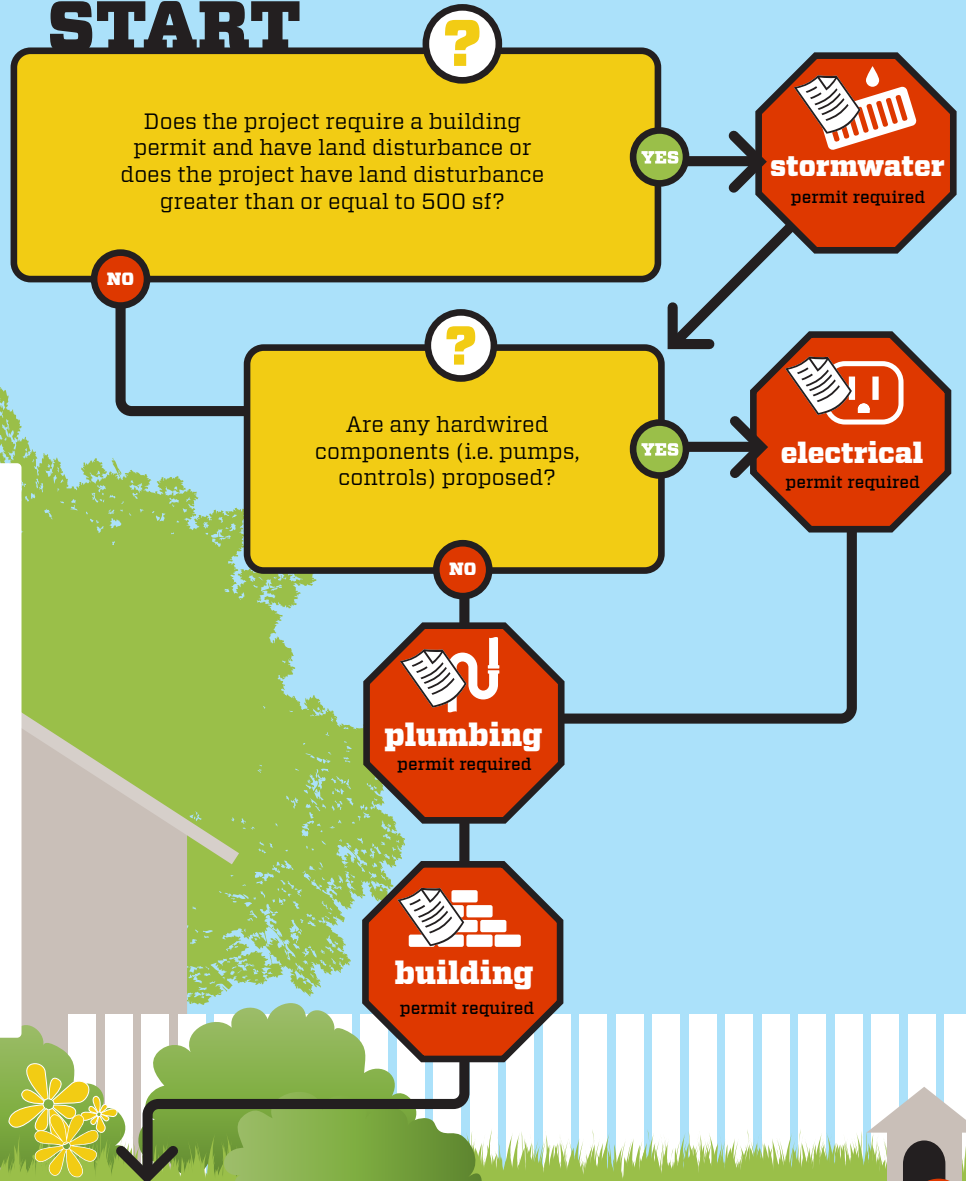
START

?

Does the project require a building permit and have land disturbance or does the project have land disturbance greater than or equal to 500 sf?

YES

stormwater
permit required

NO

?

Are any hardwired components (i.e. pumps, controls) proposed?

YES

electrical
permit required

NO

plumbing
permit required

building
permit required